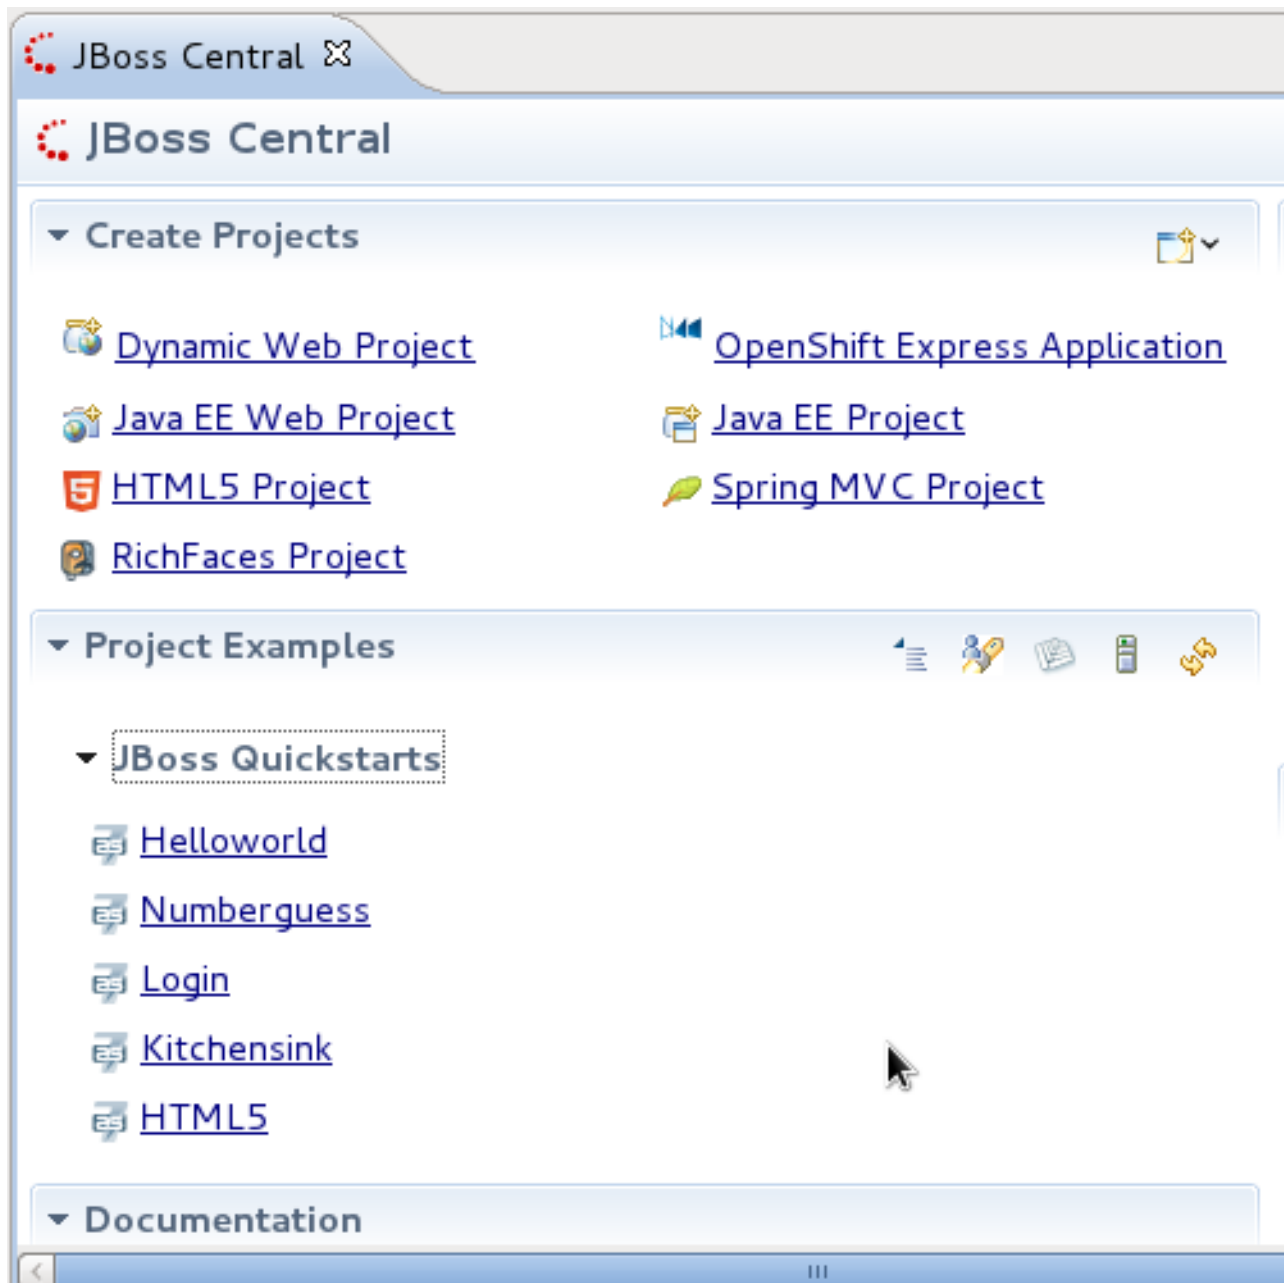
JBoss Central

JBoss Central

Create Projects

Dynamic Web Project

OpenShift Express Application

Java EE Web Project

Java EE Project

HTML5 Project

Spring MVC Project

RichFaces Project

Project Examples

JBoss Quickstarts

Helloworld

Numberguess

Login

Kitchensink

HTML5

Documentation